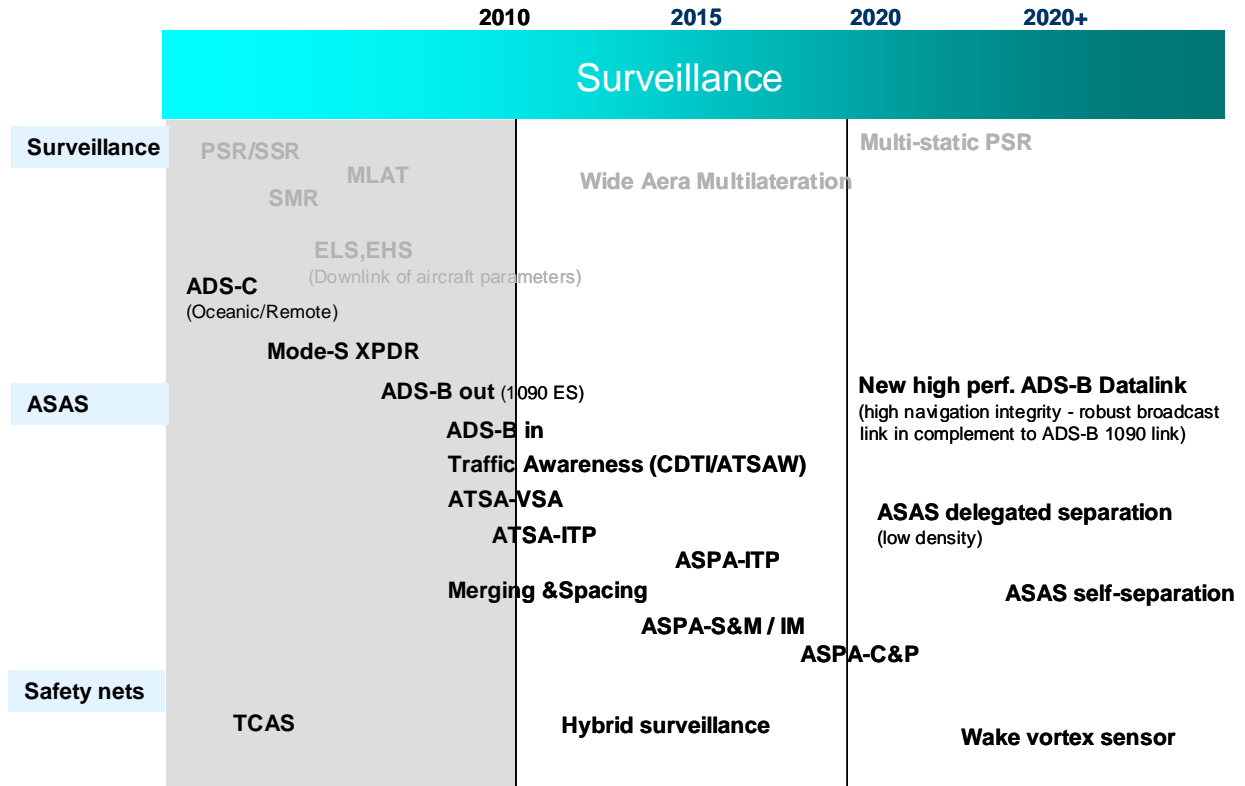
2010 2015 2020 2020+

Surveillance

Surveillance

PSR/SSR

MLAT

SMR

ELS,EHS
(Downlink of aircraft parameters)

ADS-C
(Oceanic/Remote)

Mode-S XPDR

Wide Aera Multilateration

Multi-static PSR

ASAS

ADS-B out (1090 ES)

ADS-B in

Traffic Awareness (CDTI/ATSAW)

ATSA-VSA

ATSA-ITP

ASPA-ITP

Merging &Spacing

ASPA-S&M / IM

ASPA-C&P

New high perf. ADS-B Datalink
(high navigation integrity - robust broadcast link in complement to ADS-B 1090 link)

ASAS delegated separation
(low density)

ASAS self-separation

Safety nets

TCAS

Hybrid surveillance

Wake vortex sensor